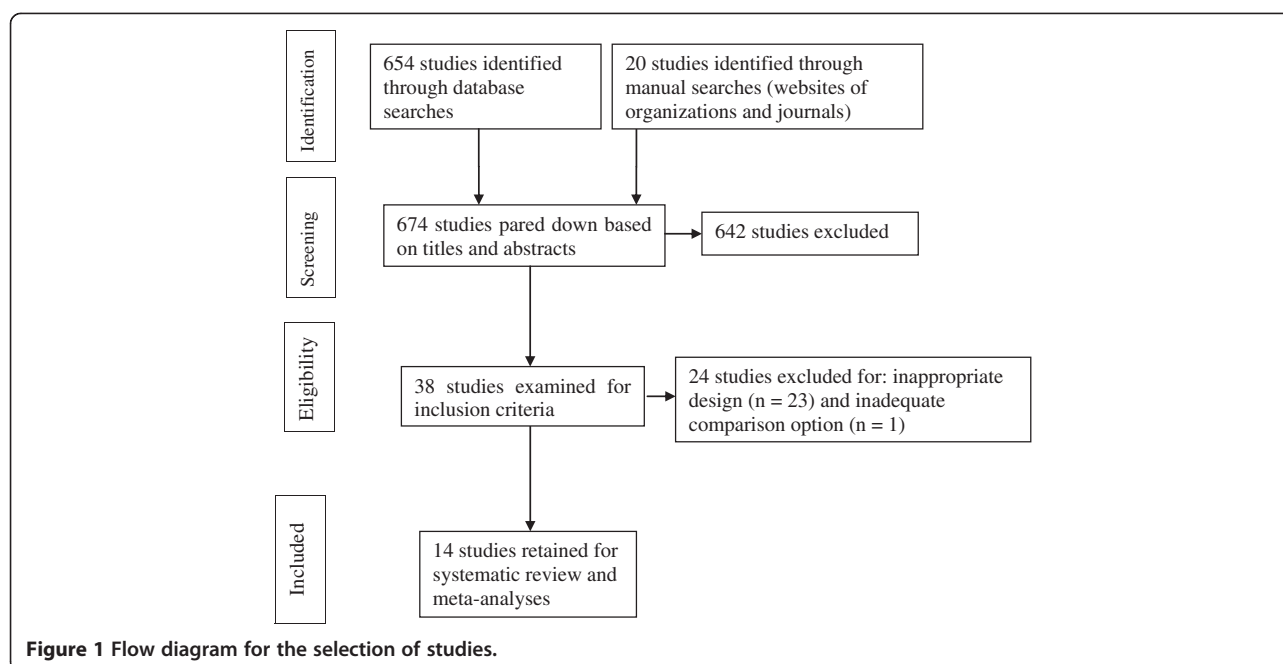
Identification

654 studies identified through database searches

20 studies identified through manual searches (websites of organizations and journals)

Screening

674 studies pared down based on titles and abstracts

642 studies excluded

Eligibility

38 studies examined for inclusion criteria

24 studies excluded for: inappropriate design (n = 23) and inadequate comparison option (n = 1)

Included

14 studies retained for systematic review and meta-analyses

**Figure 1 Flow diagram for the selection of studies.**